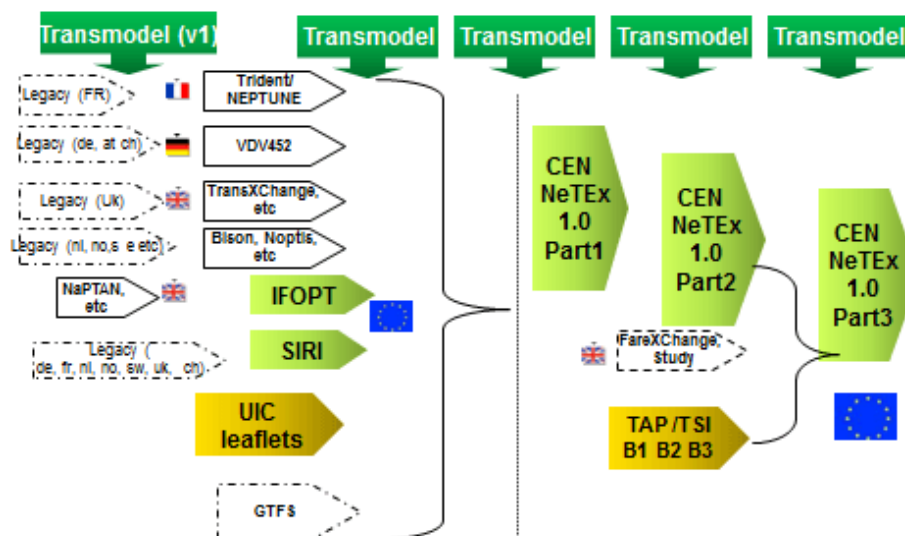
Transmodel (v1)

Transmodel

Transmodel

Transmodel

Transmodel

Legacy (FR)

Trident/ NEPTUNE

Legacy (de, at ch)

VDV452

Legacy (Uk)

TransXChange, etc

Legacy (nl, no,s e etc)

Bison, Noptis, etc

NaPTAN, etc

IFOPT

Legacy ( de, fr, nl, no, sw, uk, ch)

SIRI

UIC leaflets

GTFS

CEN NeTEx 1.0 Part1

CEN NeTEx 1.0 Part2

CEN NeTEx 1.0 Part3

FareXChange, study

TAP /TSI B1 B2 B3